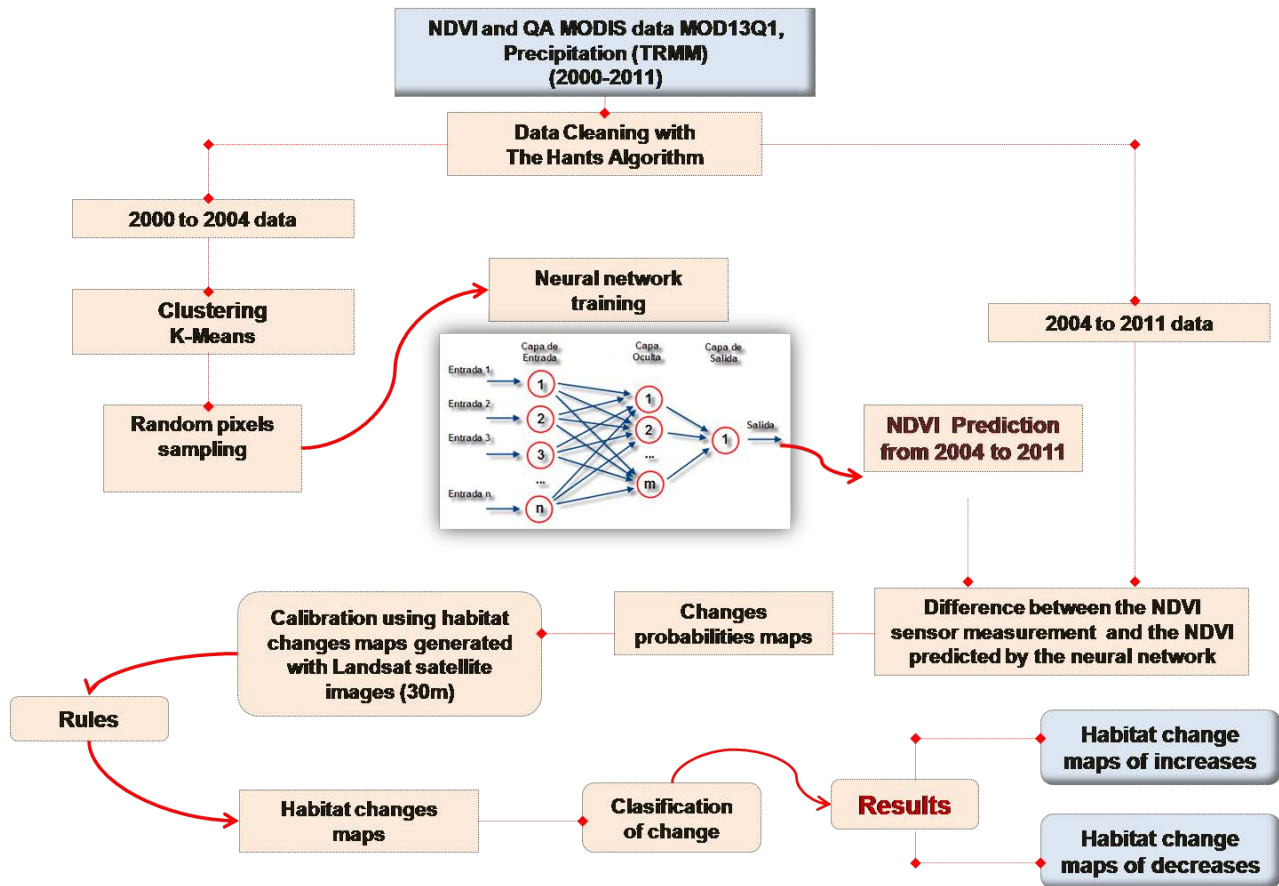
NDVI and QA MODIS data MOD13Q1, Precipitation (TRMM) (2000-2011)

Data Cleaning with The Hants Algorithm

2000 to 2004 data

Clustering K-Means

Random pixels sampling

Neural network training

Capa de Entrada

Capa Oculta

Capa de Salida

Entrada 1

Entrada 2

Entrada 3

Entrada n

1

2

3

...

n

1

2

...

m

1

Salida

2004 to 2011 data

NDVI Prediction from 2004 to 2011

Calibration using habitat changes maps generated with Landsat satellite images (30m)

Changes probabilities maps

Difference between the NDVI sensor measurement and the NDVI predicted by the neural network

Rules

Habitat change maps of increases

Results

Habitat changes maps

Clasification of change

Habitat change maps of decreases